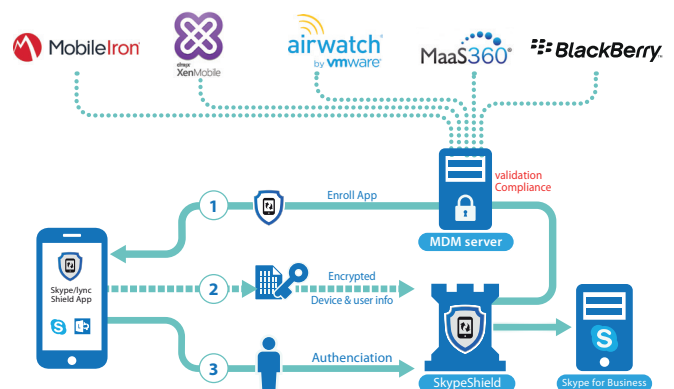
MobileIron

citrix XenMobile

airwatch by vmware

MaaS360

BlackBerry

validation Compliance

Enroll App

1

MDM server

Skype/lync Shield App

Encrypted

2

Device & user info

Authenciation

3

SkypeShield

Skype for Business